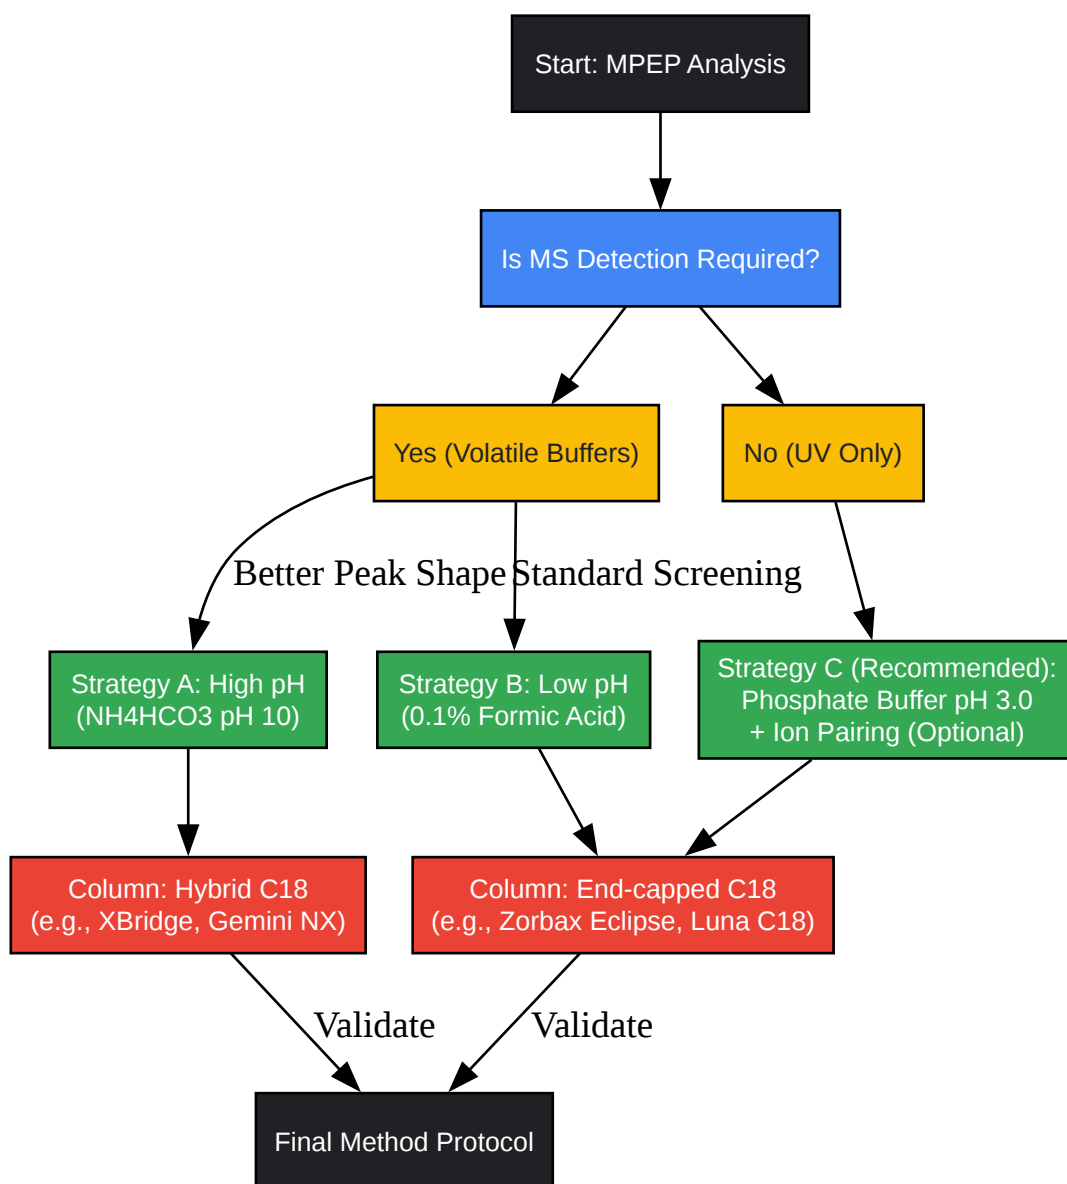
Start: MPEP Analysis

Is MS Detection Required?

Yes (Volatile Buffers)

No (UV Only)

Better Peak Shape

Standard Screening

Strategy A: High pH (NH4HCO3 pH 10)

Strategy B: Low pH (0.1% Formic Acid)

Strategy C (Recommended): Phosphate Buffer pH 3.0 + Ion Pairing (Optional)

Column: Hybrid C18 (e.g., XBridge, Gemini NX)

Column: End-capped C18 (e.g., Zorbax Eclipse, Luna C18)

Validate

Validate

Final Method Protocol